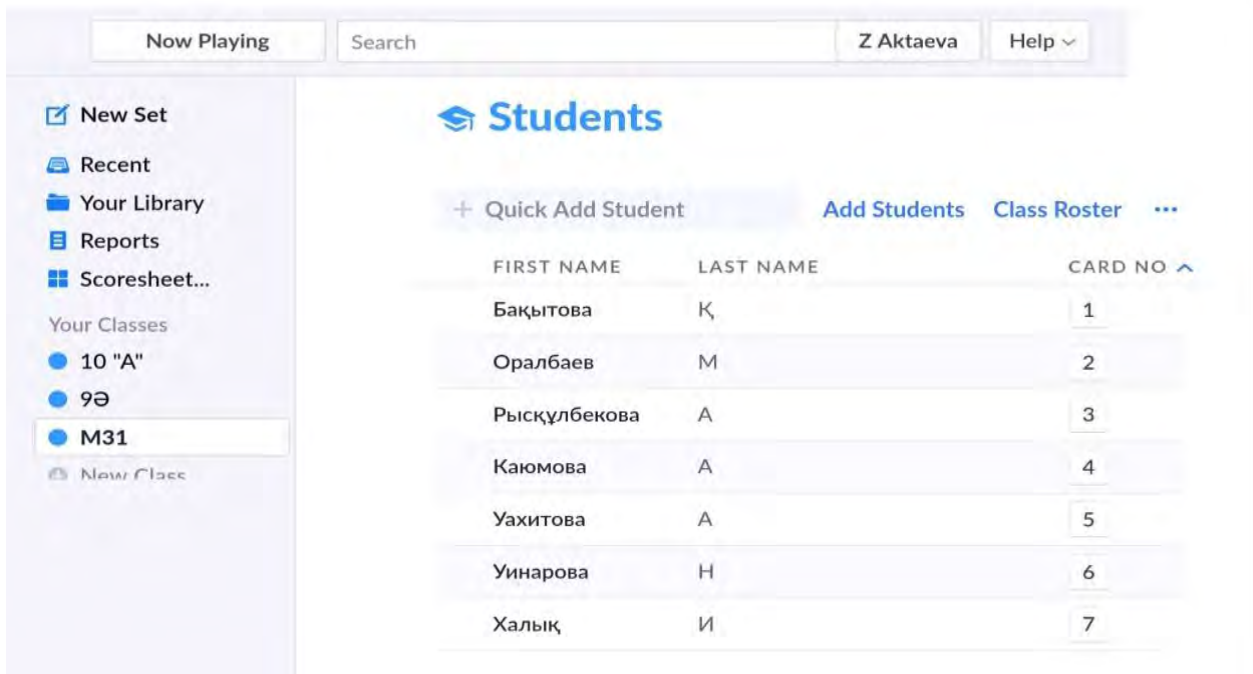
Now Playing
Search
Z Aktaeva
Help

New Set
Recent
Your Library
Reports
Scoresheet...
Your Classes
10 "A"
9Ә
M31
New Class

Students

+ Quick Add Student
Add Students
Class Roster
...

| FIRST NAME | LAST NAME | CARD NO |
|---|---|---|
| Бақытова | Қ | 1 |
| Оралбаев | М | 2 |
| Рысқұлбекова | А | 3 |
| Каюмова | А | 4 |
| Уахитова | А | 5 |
| Уинарова | Н | 6 |
| Халық | И | 7 |